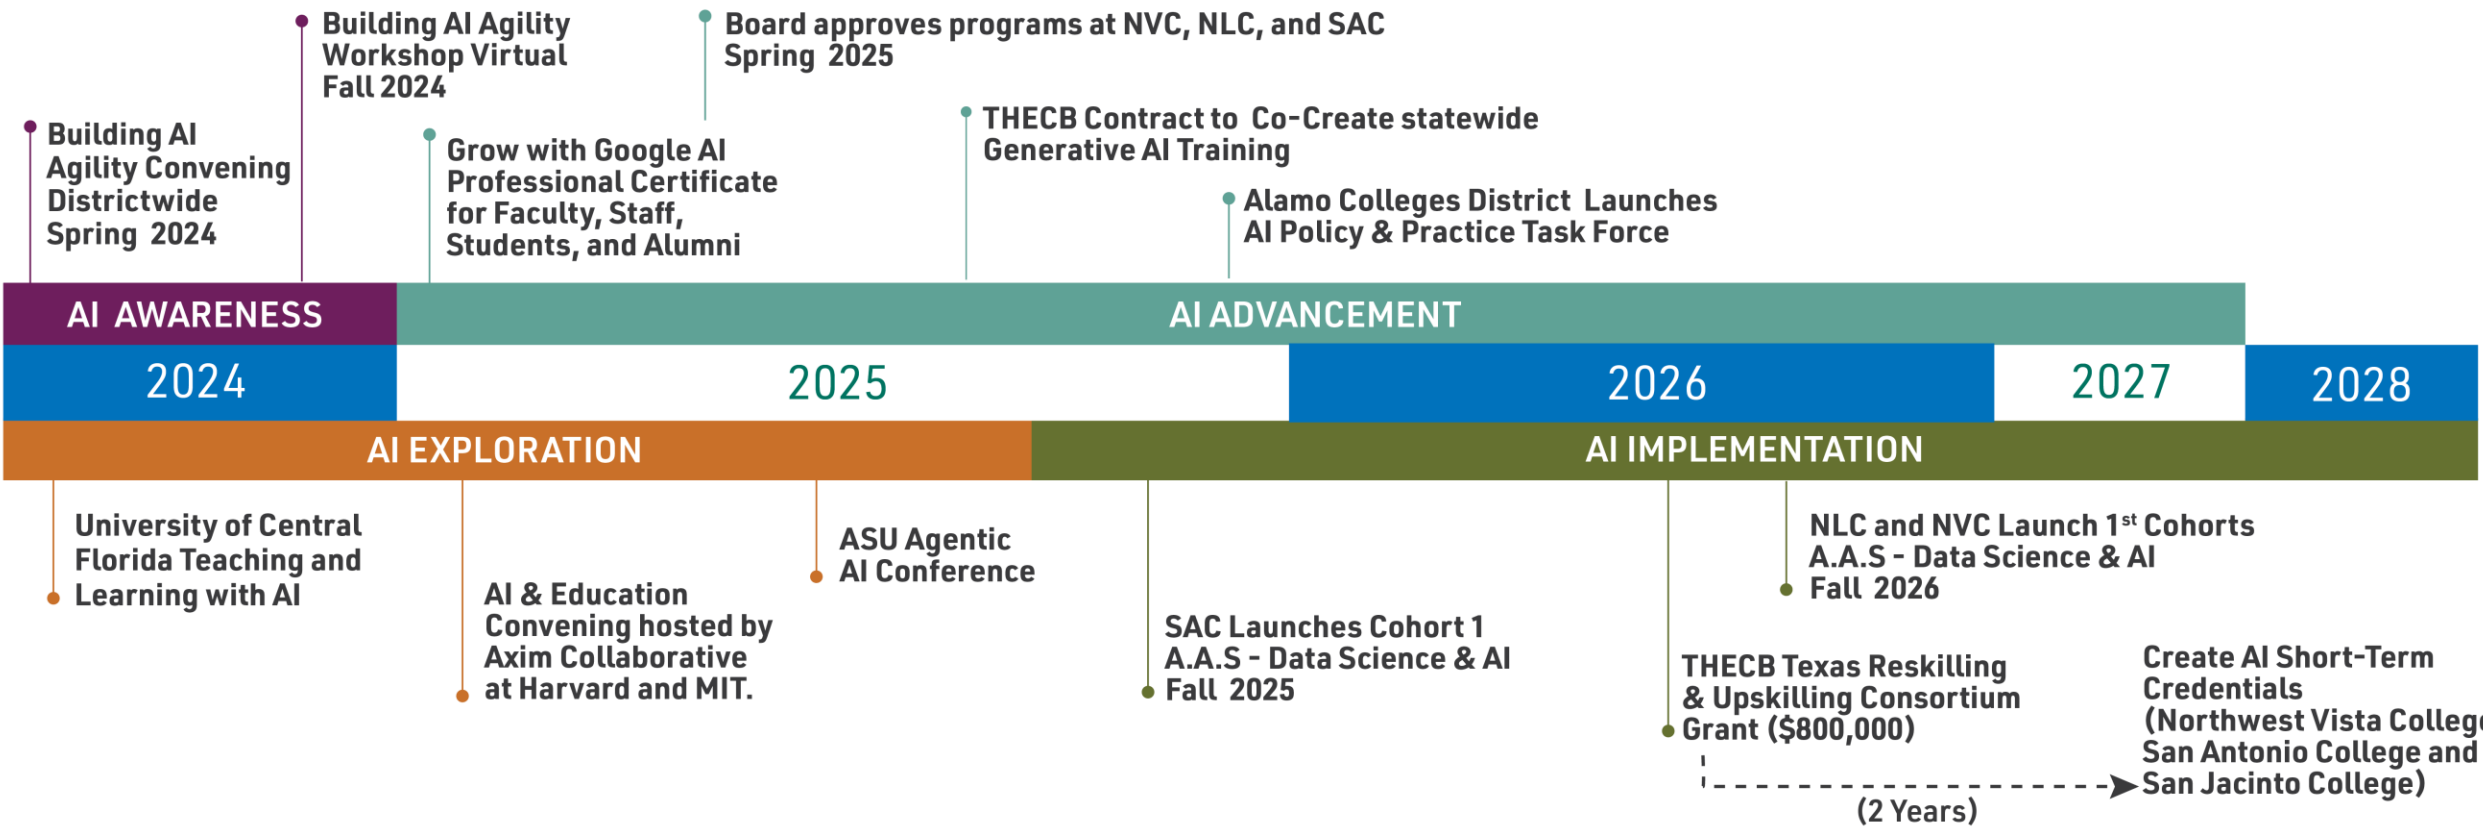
Building AI Agility Workshop Virtual Fall 2024

Board approves programs at NVC, NLC, and SAC Spring 2025

Building AI Agility Convening Districtwide Spring 2024

Grow with Google AI Professional Certificate for Faculty, Staff, Students, and Alumni

THECB Contract to Co-Create statewide Generative AI Training

Alamo Colleges District Launches AI Policy & Practice Task Force

AI AWARENESS

AI ADVANCEMENT

2024

2025

2026

2027

2028

AI EXPLORATION

AI IMPLEMENTATION

University of Central Florida Teaching and Learning with AI

AI & Education Convening hosted by Axim Collaborative at Harvard and MIT.

ASU Agentic AI Conference

SAC Launches Cohort 1 A.A.S - Data Science & AI Fall 2025

NLC and NVC Launch 1$^{st}$ Cohorts A.A.S - Data Science & AI Fall 2026

THECB Texas Reskilling & Upskilling Consortium Grant ($800,000)

Create AI Short-Term Credentials (Northwest Vista Colleg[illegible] San Antonio College and San Jacinto College)

(2 Years)